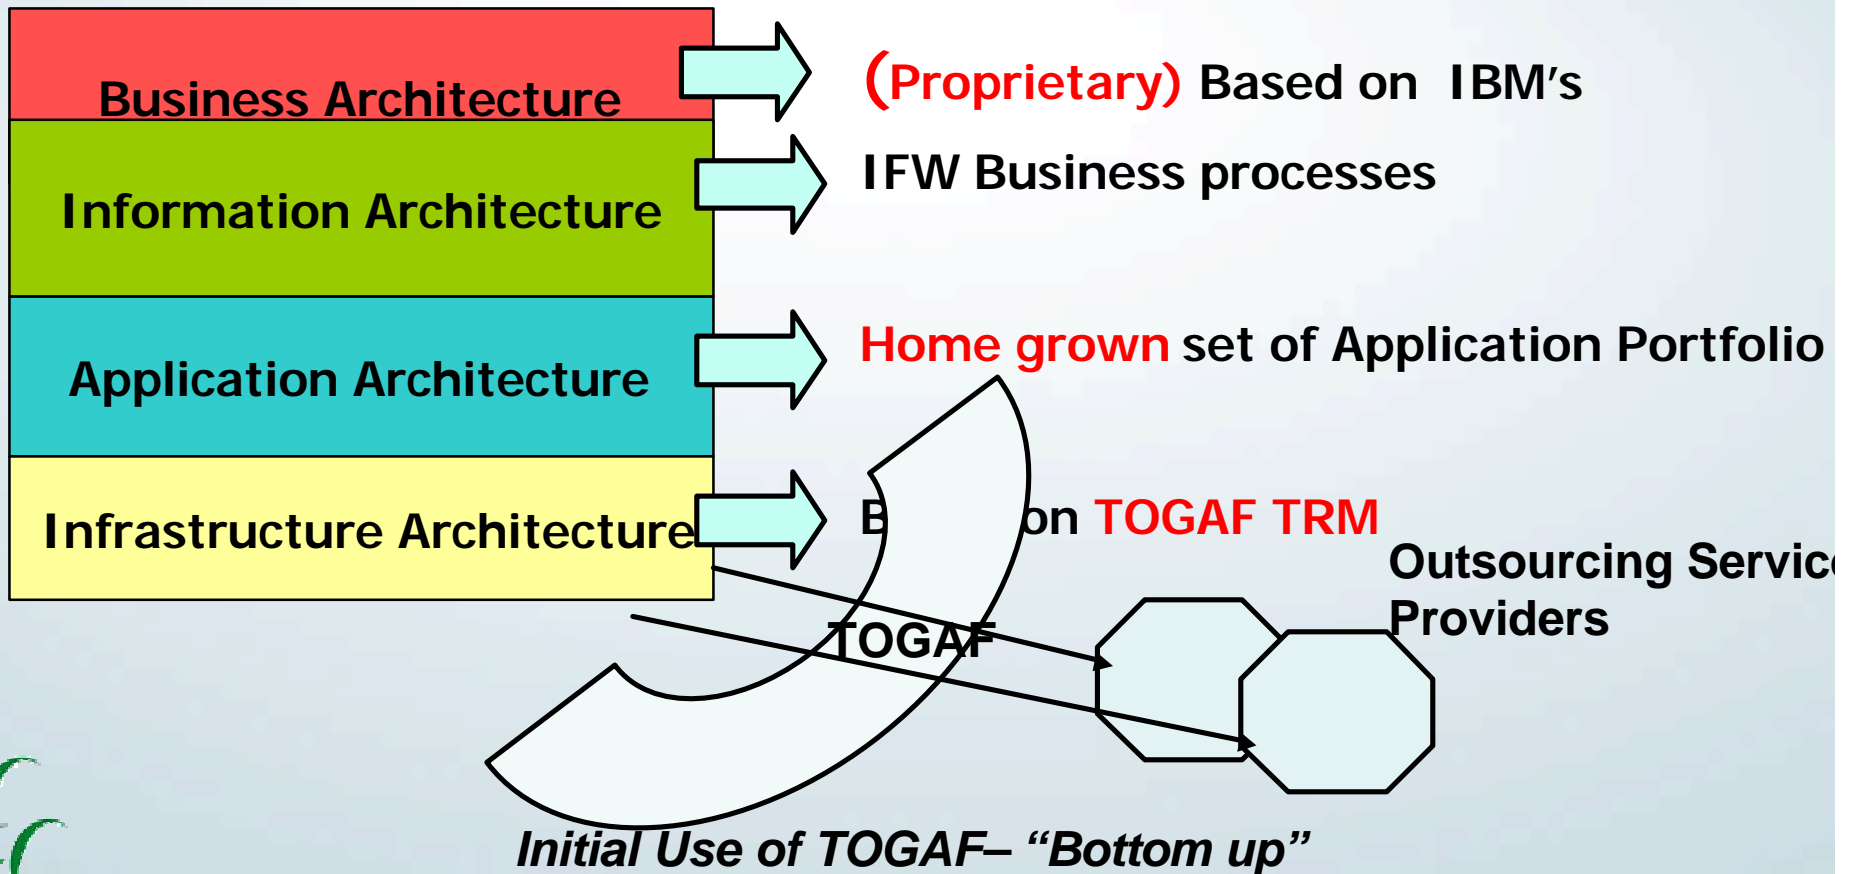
Business Architecture

Information Architecture

Application Architecture

Infrastructure Architecture

(Proprietary) Based on IBM's IFW Business processes

Home grown set of Application Portfolio

B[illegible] on TOGAF TRM

Outsourcing Servic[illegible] Providers

TOGAF

Initial Use of TOGAF– “Bottom up”